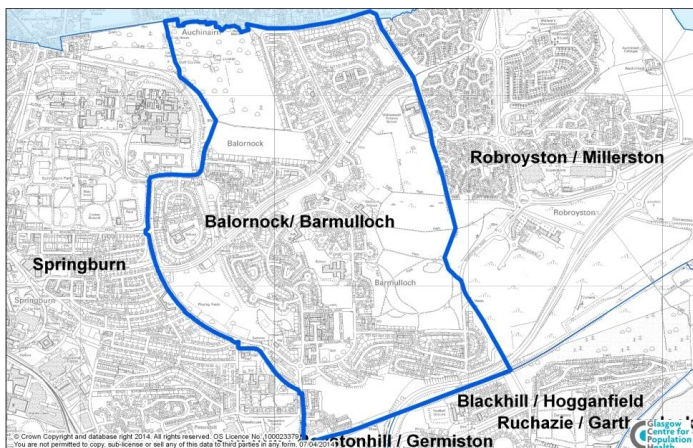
Auchinairn

Balornock

Robroyston / Millerston

Robroyston

Balornock/ Barmulloch

Springburn

Springburn

Barmulloch

Blackhill / Hogganfield

Ruchazie / Garth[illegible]

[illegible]stonhill / Germiston

Glasgow Centre for Population Health

© Crown Copyright and database right 2014. All rights reserved. OS Licence No. 100023379. You are not permitted to copy, sub-license or sell any of this data to third parties in any form. 07/04/2014